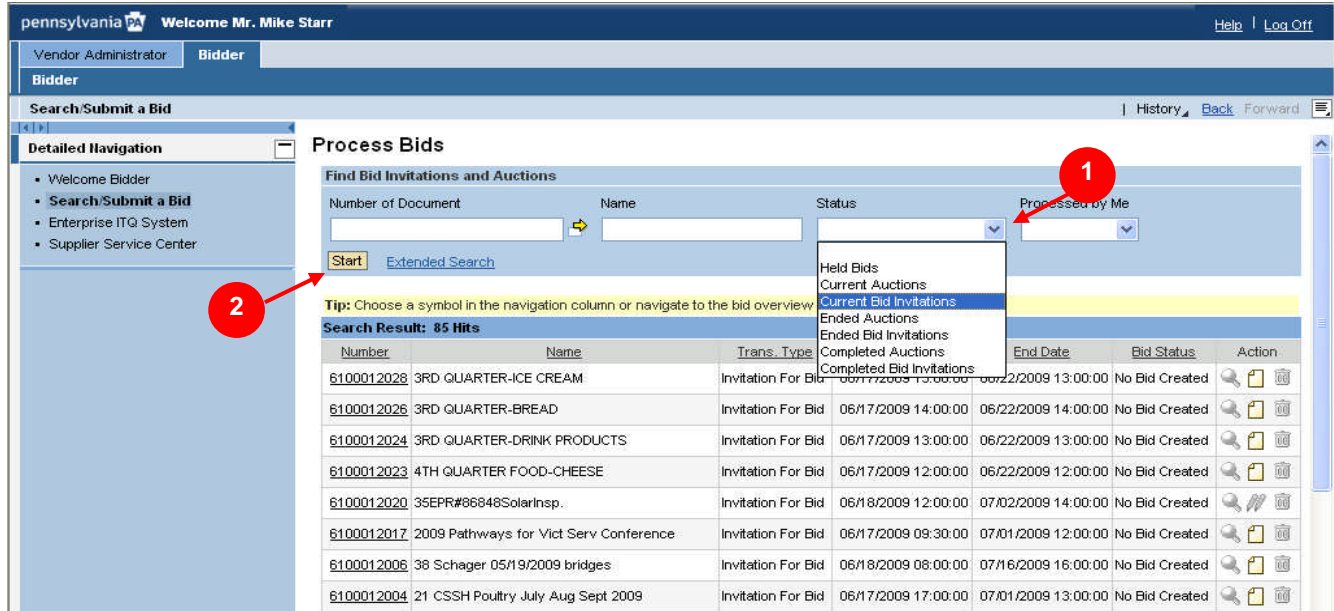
pennsylvania PA Welcome Mr. Mike Starr

Help | Log Off

Vendor Administrator Bidder

Bidder

Search/Submit a Bid

| History Back Forward

Detailed Navigation

- Welcome Bidder
- Search/Submit a Bid
- Enterprise ITQ System
- Supplier Service Center

Process Bids

Find Bid Invitations and Auctions

Number of Document Name Status Processed by Me

1

Start Extended Search

2

Held Bids
Current Auctions
Current Bid Invitations
Ended Auctions
Ended Bid Invitations
Completed Auctions
Completed Bid Invitations

Tip: Choose a symbol in the navigation column or navigate to the bid overview

Search Result: 85 Hits

| Number | Name | Trans. Type | | End Date | Bid Status | Action |
|---|---|---|---|---|---|---|
| 6100012028 | 3RD QUARTER-ICE CREAM | Invitation For Bid | 06/17/2009 15:00:00 | 06/22/2009 13:00:00 | No Bid Created | |
| 6100012026 | 3RD QUARTER-BREAD | Invitation For Bid | 06/17/2009 14:00:00 | 06/22/2009 14:00:00 | No Bid Created | |
| 6100012024 | 3RD QUARTER-DRINK PRODUCTS | Invitation For Bid | 06/17/2009 13:00:00 | 06/22/2009 13:00:00 | No Bid Created | |
| 6100012023 | 4TH QUARTER FOOD-CHEESE | Invitation For Bid | 06/17/2009 12:00:00 | 06/22/2009 12:00:00 | No Bid Created | |
| 6100012020 | 35EPR#86848SolarInsp. | Invitation For Bid | 06/18/2009 12:00:00 | 07/02/2009 14:00:00 | No Bid Created | |
| 6100012017 | 2009 Pathways for Vict Serv Conference | Invitation For Bid | 06/17/2009 09:30:00 | 07/01/2009 12:00:00 | No Bid Created | |
| 6100012006 | 38 Schager 05/19/2009 bridges | Invitation For Bid | 06/18/2009 08:00:00 | 07/16/2009 16:00:00 | No Bid Created | |
| 6100012004 | 21 CSSH Poultry July Aug Sept 2009 | Invitation For Bid | 06/17/2009 17:00:00 | 07/01/2009 13:00:00 | No Bid Created | |